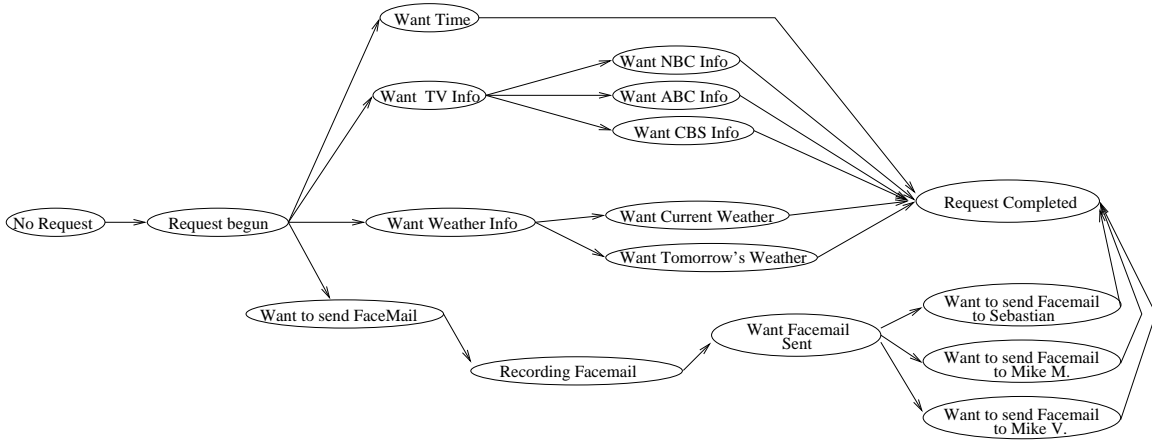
Want Time

Want NBC Info

Want TV Info

Want ABC Info

Want CBS Info

No Request

Request begun

Want Weather Info

Want Current Weather

Request Completed

Want Tomorrow's Weather

Want to send FaceMail

Want to send Facemail to Sebastian

Want Facemail Sent

Recording Facemail

Want to send Facemail to Mike M.

Want to send Facemail to Mike V.